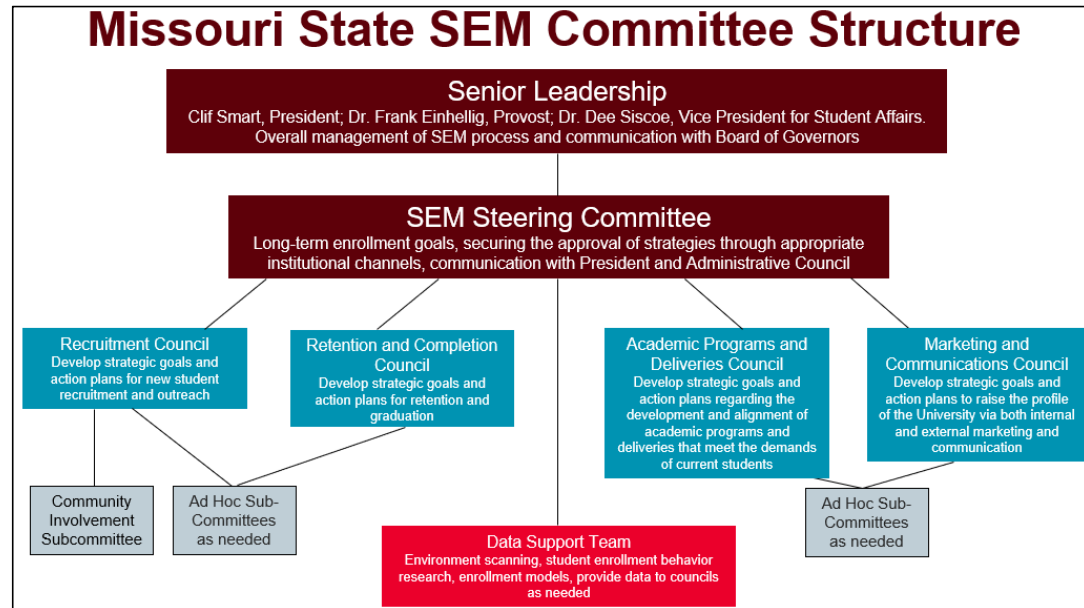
Missouri State SEM Committee Structure

Senior Leadership
Clif Smart, President; Dr. Frank Einhellig, Provost; Dr. Dee Siscoe, Vice President for Student Affairs. Overall management of SEM process and communication with Board of Governors

SEM Steering Committee
Long-term enrollment goals, securing the approval of strategies through appropriate institutional channels, communication with President and Administrative Council

Recruitment Council
Develop strategic goals and action plans for new student recruitment and outreach

Retention and Completion Council
Develop strategic goals and action plans for retention and graduation

Academic Programs and Deliveries Council
Develop strategic goals and action plans regarding the development and alignment of academic programs and deliveries that meet the demands of current students

Marketing and Communications Council
Develop strategic goals and action plans to raise the profile of the University via both internal and external marketing and communication

Community Involvement Subcommittee

Ad Hoc Sub-Committees as needed

Data Support Team
Environment scanning, student enrollment behavior research, enrollment models, provide data to councils as needed

Ad Hoc Sub-Committees as needed